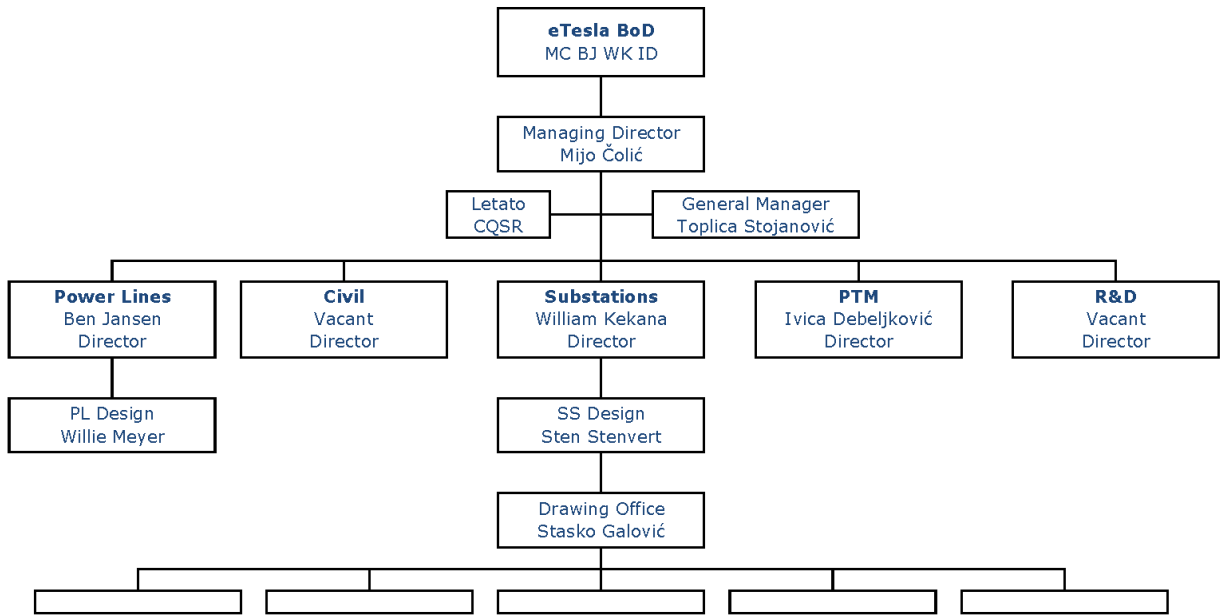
eTesla BoD
MC BJ WK ID

Managing Director
Mijo Čolić

Letato
CQSR

General Manager
Toplica Stojanović

Power Lines
Ben Jansen
Director

Civil
Vacant
Director

Substations
William Kekana
Director

PTM
Ivica Debeljković
Director

R&D
Vacant
Director

PL Design
Willie Meyer

SS Design
Sten Stenvert

Drawing Office
Stasko Galović